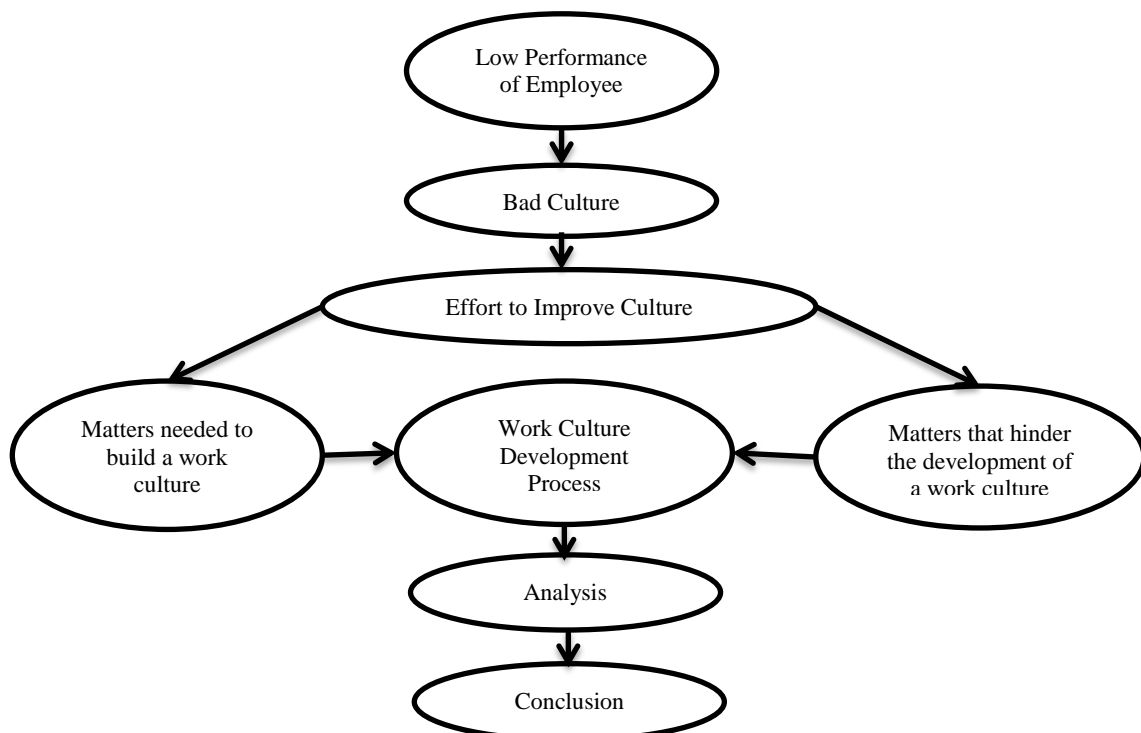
Low Performance of Employee

Bad Culture

Effort to Improve Culture

Matters needed to build a work culture

Work Culture Development Process

Matters that hinder the development of a work culture

Analysis

Conclusion